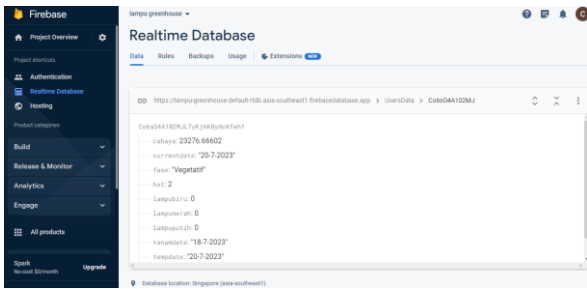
Firebase
Project Overview
Project shortcuts
Authentication
Realtime Database
Hosting
Product categories
Build
Release & Monitor
Analytics
Engage
All products
Spark
No-cost $0/month
Upgrade

lampu greenhouse
C

Realtime Database
Data Rules Backups Usage Extensions NEW

https://lampu-greenhouse-default-rtdb.asia-southeast1.firebasedatabase.app > UsersData > Co6sO4A1R2MJ

Co6sO4A1R2MJL7yKjhKByHcKfeh1
cahaya: 23276.66602
currentdate: "20-7-2023"
fase: "Vegetatif"
hst: 2
lampubiru: 0
lampumerah: 0
lamputih: 0
tanamdate: "18-7-2023"
tempdate: "20-7-2023"

Database location: Singapore (asia-southeast1)